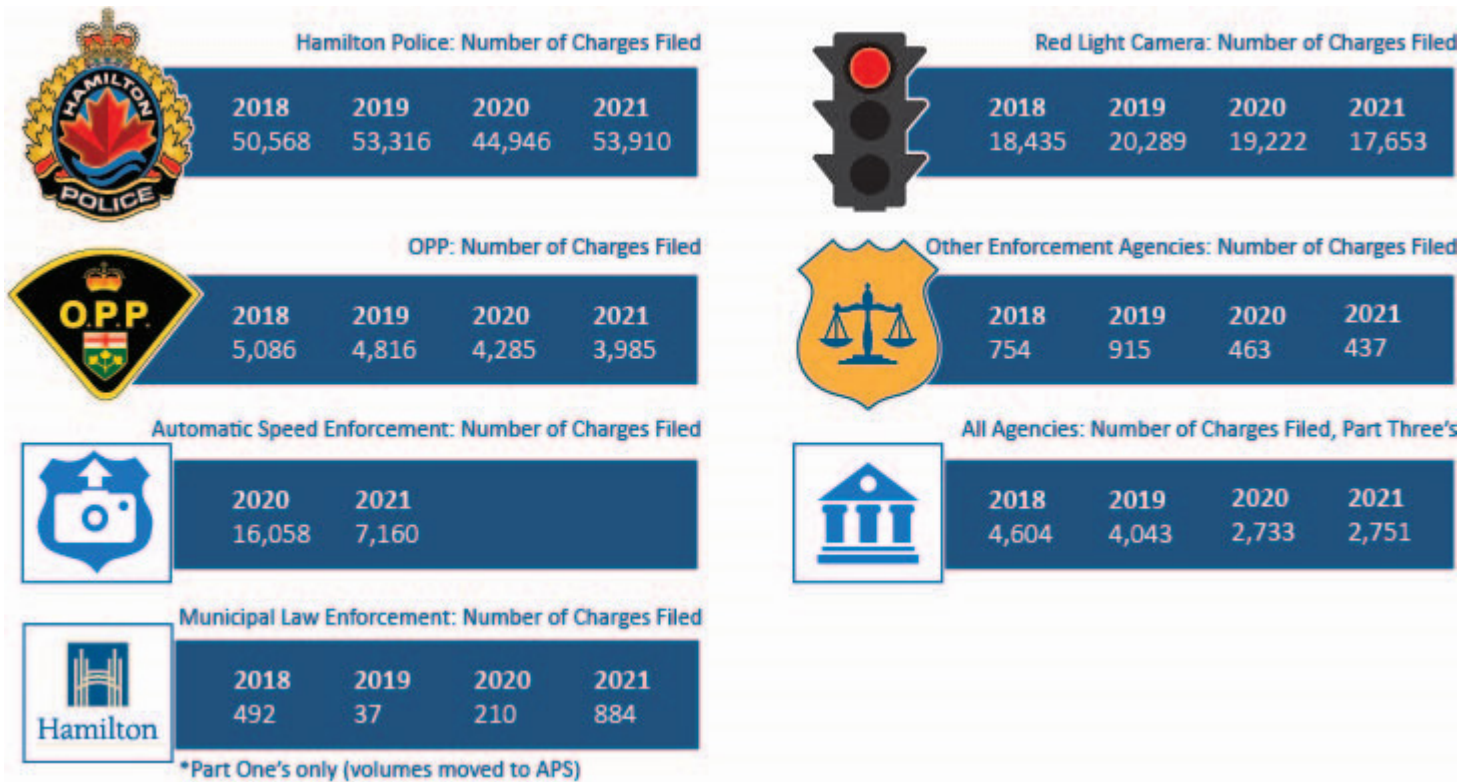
HAMILTON POLICE

Hamilton Police: Number of Charges Filed

| 2018 | 2019 | 2020 | 2021 |
|---|---|---|---|
| 50,568 | 53,316 | 44,946 | 53,910 |

O.P.P.

OPP: Number of Charges Filed

| 2018 | 2019 | 2020 | 2021 |
|---|---|---|---|
| 5,086 | 4,816 | 4,285 | 3,985 |

Automatic Speed Enforcement: Number of Charges Filed

| 2020 | 2021 |
|---|---|
| 16,058 | 7,160 |

Hamilton

Municipal Law Enforcement: Number of Charges Filed

| 2018 | 2019 | 2020 | 2021 |
|---|---|---|---|
| 492 | 37 | 210 | 884 |

*Part One's only (volumes moved to APS)

Red Light Camera: Number of Charges Filed

| 2018 | 2019 | 2020 | 2021 |
|---|---|---|---|
| 18,435 | 20,289 | 19,222 | 17,653 |

Other Enforcement Agencies: Number of Charges Filed

| 2018 | 2019 | 2020 | 2021 |
|---|---|---|---|
| 754 | 915 | 463 | 437 |

All Agencies: Number of Charges Filed, Part Three's

| 2018 | 2019 | 2020 | 2021 |
|---|---|---|---|
| 4,604 | 4,043 | 2,733 | 2,751 |